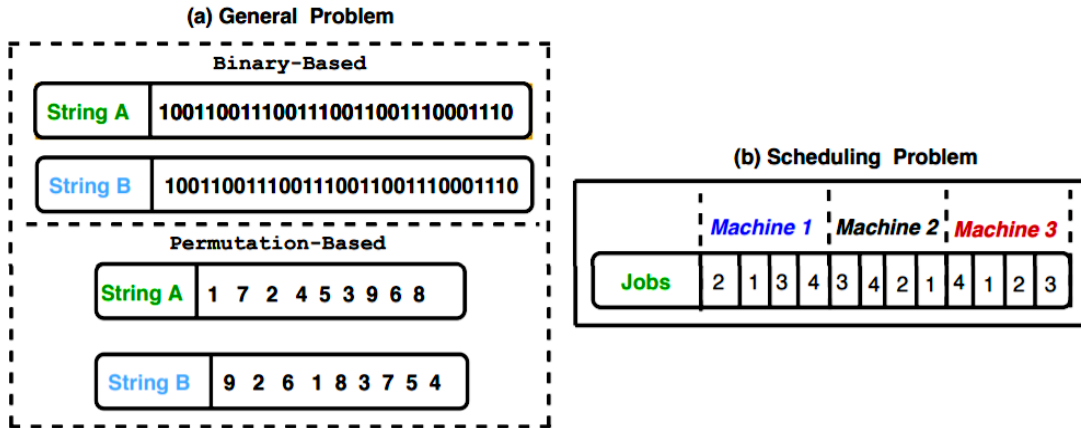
(a) General Problem

Binary-Based

String A 10011001110011100110011110001110

String B 10011001110011100110011110001110

Permutation-Based

String A 1 7 2 4 5 3 9 6 8

String B 9 2 6 1 8 3 7 5 4

(b) Scheduling Problem

Machine 1 Machine 2 Machine 3

| Jobs | 2 | 1 | 3 | 4 | 3 | 4 | 2 | 1 | 4 | 1 | 2 | 3 |
|---|---|---|---|---|---|---|---|---|---|---|---|---|